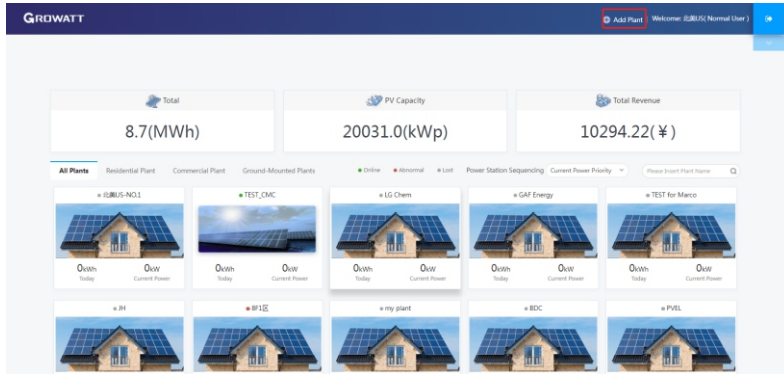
GROWATT

Add Plant | Welcome: 北美US( Normal User )

Total
8.7(MWh)

PV Capacity
20031.0(kWp)

Total Revenue
10294.22(¥)

All Plants | Residential Plant | Commercial Plant | Ground-Mounted Plants

Online | Abnormal | Lost | Power Station Sequencing | Current Power Priority

Please Insert Plant Name

北美US-NO.1
0kWh Today | 0kW Current Power

TEST_CMC
0kWh Today | 0kW Current Power

LG Chem
0kWh Today | 0kW Current Power

GAF Energy
0kWh Today | 0kW Current Power

TEST for Marco
0kWh Today | 0kW Current Power

JH

IIF1区

my plant

BDC

PVEL